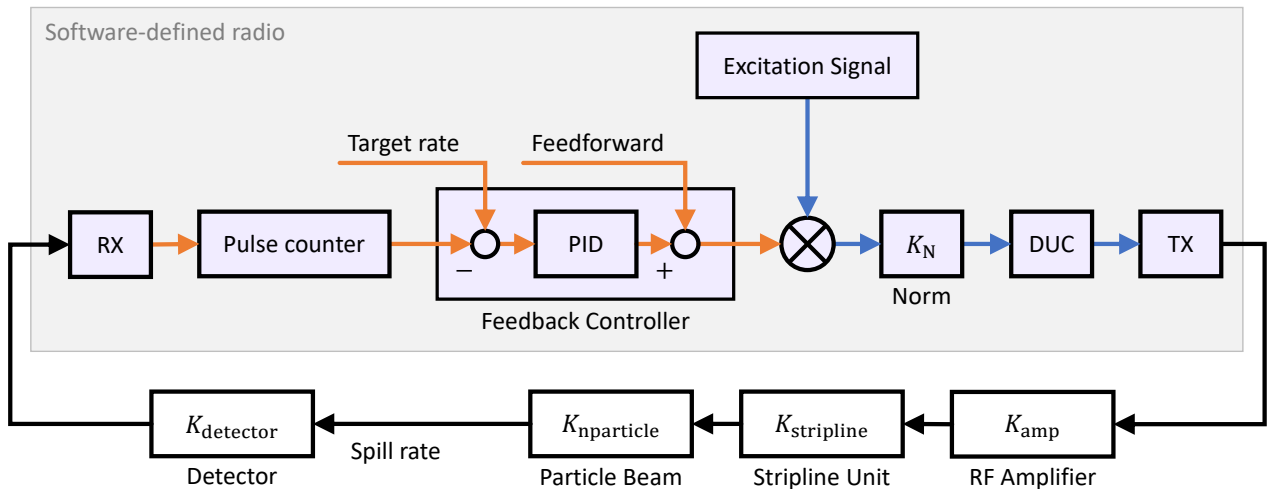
Software-defined radio

Excitation Signal

Target rate

Feedforward

RX

Pulse counter

PID

$-$

$+$

Feedback Controller

$K_{\mathrm{N}}$

Norm

DUC

TX

$K_{\mathrm{detector}}$

Detector

Spill rate

$K_{\mathrm{nparticle}}$

Particle Beam

$K_{\mathrm{stripline}}$

Stripline Unit

$K_{\mathrm{amp}}$

RF Amplifier